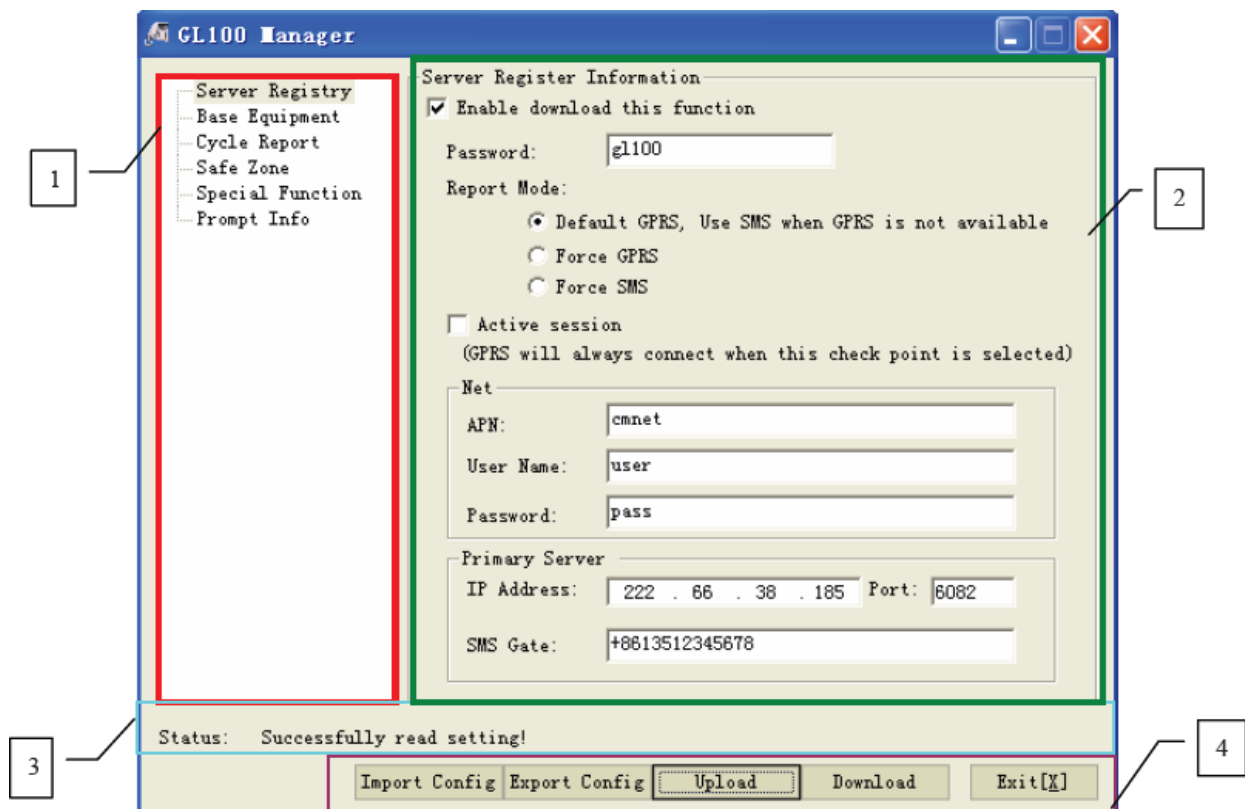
GL100 Manager

1

Server Registry
Base Equipment
Cycle Report
Safe Zone
Special Function
Prompt Info

Server Register Information

Enable download this function

Password: gl100

Report Mode:

Default GPRS, Use SMS when GPRS is not available

Force GPRS

Force SMS

Active session

(GPRS will always connect when this check point is selected)

Net

APN: cmnet

User Name: user

Password: pass

Primary Server

IP Address: 222 . 66 . 38 . 185 Port: 6082

SMS Gate: +8613512345678

2

3

Status: Successfully read setting!

4

Import Config Export Config Upload Download Exit[X]